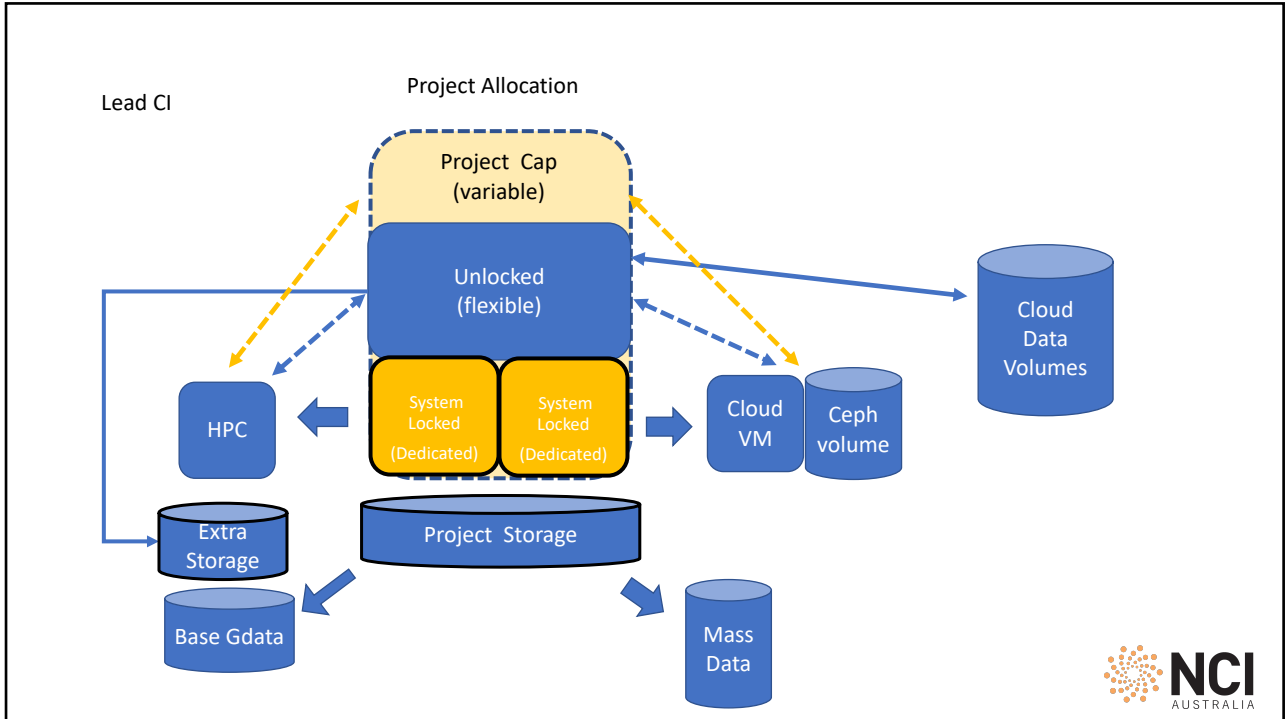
Lead CI

Project Allocation

Project Cap (variable)

Unlocked (flexible)

System Locked (Dedicated)

System Locked (Dedicated)

HPC

Cloud VM

Ceph volume

Cloud Data Volumes

Extra Storage

Project Storage

Base Gdata

Mass Data

NCI AUSTRALIA